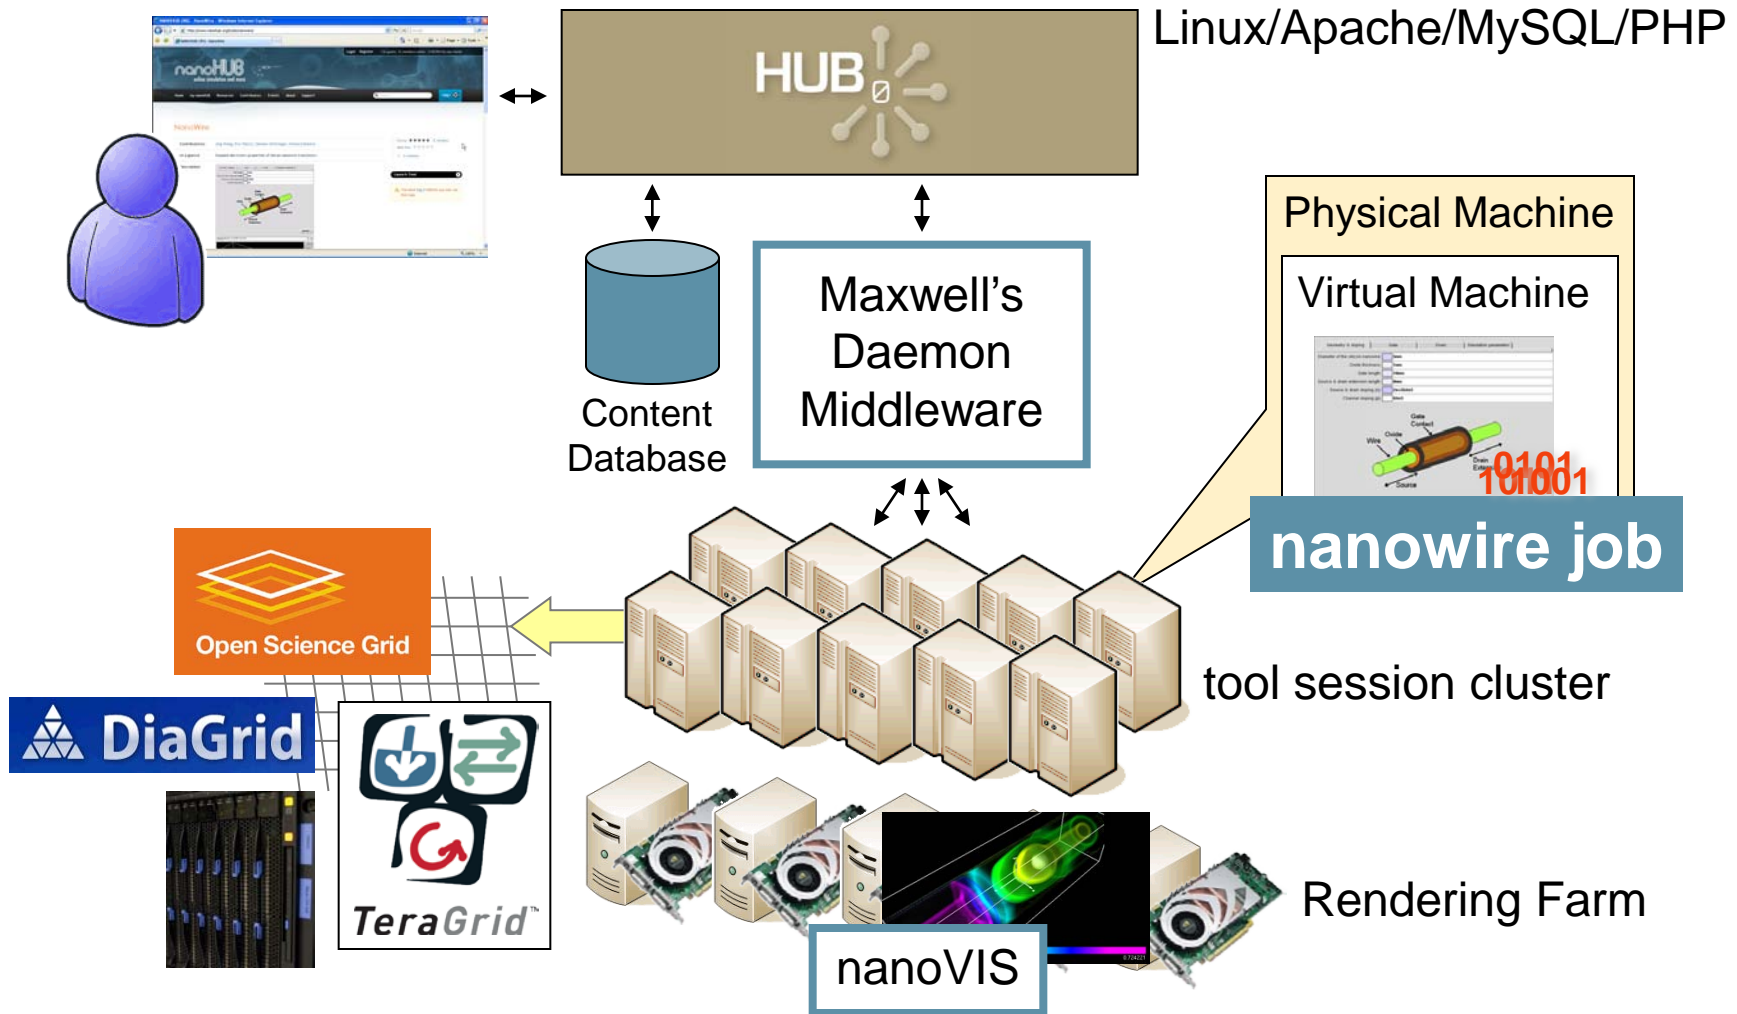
nanoHUB

HUB

Linux/Apache/MySQL/PHP

Content Database

Maxwell's Daemon Middleware

Physical Machine

Virtual Machine

0101
101001

nanowire job

Open Science Grid

DiaGrid

TeraGrid

tool session cluster

Rendering Farm

nanoVIS